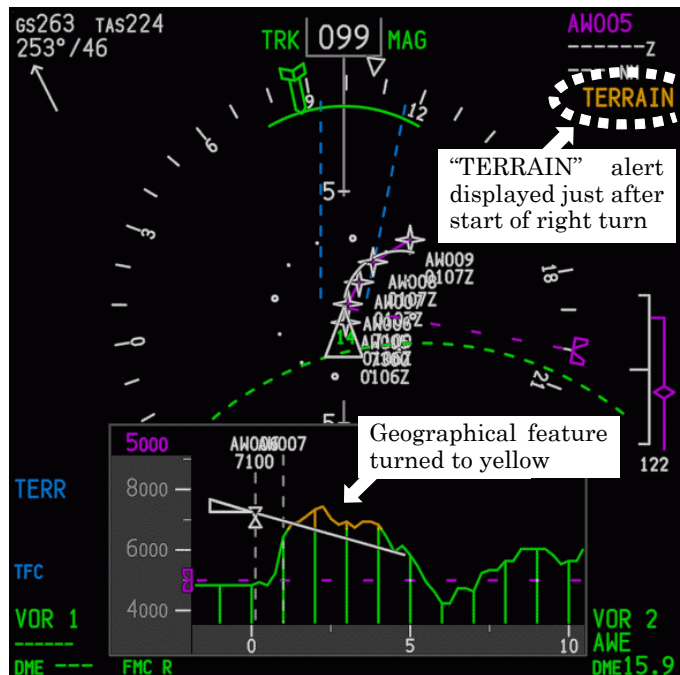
GS263 TAS224
253°/46

TRK 099 MAG

AW005
------Z

TERRAIN

"TERRAIN" alert displayed just after start of right turn

9
12
6
3
5
18
21
AW009
0107Z
AW008
0107Z
AW007
AW006
AW005
0106Z
0106Z
14

5000
AW006
AW007
7100

Geographical feature turned to yellow

8000
6000
4000
0
5
10

122

TERR

TFC

VOR 1
------
DME ---

FMC R

VOR 2
AWE
DME15.9